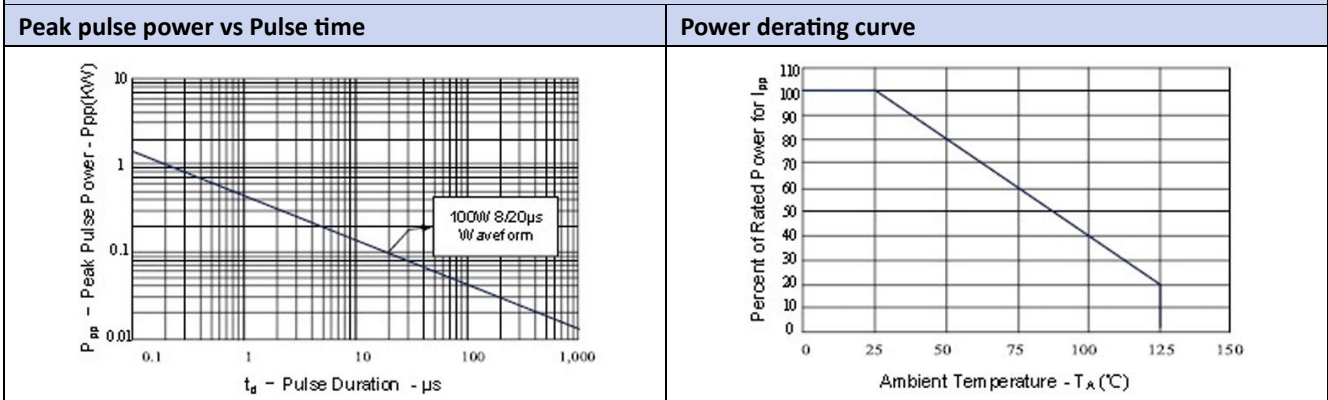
| Peak pulse power vs Pulse time | Power derating curve |
|---|---|
| | |

$P_{pp}$ – Peak Pulse Power - Ppp(KW)

10

1

0.1

0.01

0.1

1

10

100

1,000

100W 8/20μs Waveform

$t_d$ – Pulse Duration - μs

Percent of Rated Power for $I_{pp}$

110

100

90

80

70

60

50

40

30

20

10

0

0

25

50

75

100

125

150

Ambient Temperature - $T_A$ (℃)